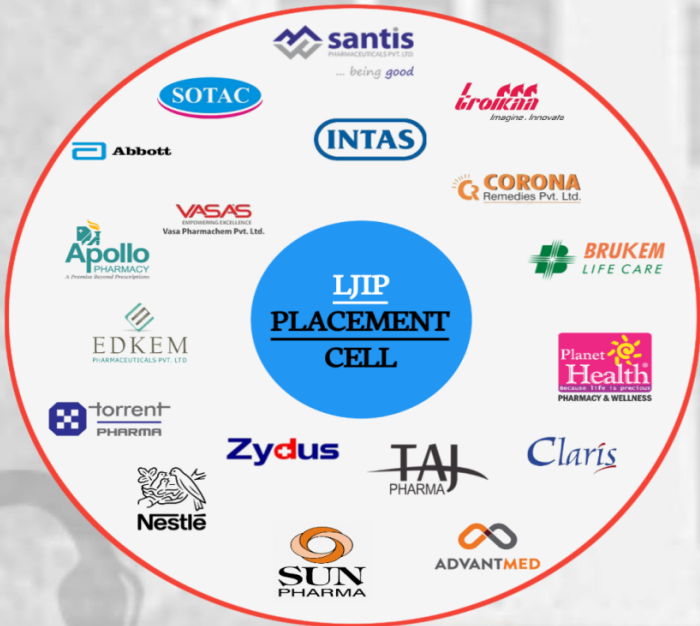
santis
PHARMACEUTICALS PVT. LTD.
... being good

SOTAC

troikaa
Imagine . Innovate

INTAS

Abbott

CORONA
Remedies Pvt. Ltd.

VASAS
EMPOWERING EXCELLENCE
Vasa Pharmachem Pvt. Ltd.

Apollo
PHARMACY
A Promise Beyond Prescriptions

BRUKEM
LIFE CARE

LJIP
PLACEMENT
CELL

EDKEM
PHARMACEUTICALS PVT. LTD

Planet Health
because life is precious
PHARMACY & WELLNESS

torrent
PHARMA

Zydus

TAJ
PHARMA

Claris

Nestle

SUN
PHARMA

ADVANTMED